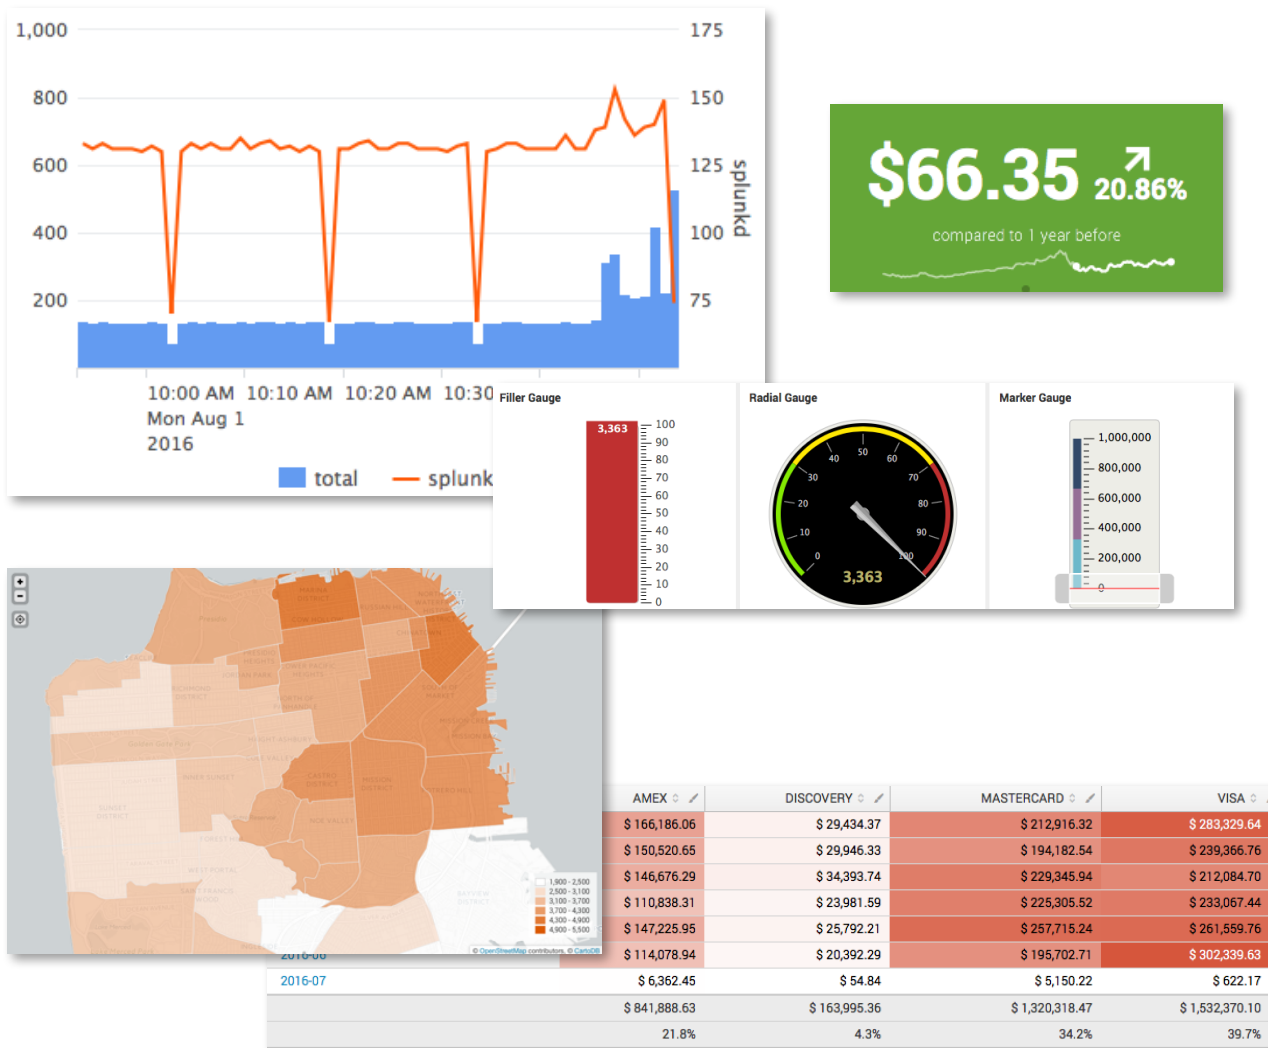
1,000
800
600
400
200

175
150
125
100
75

splunkd

10:00 AM
Mon Aug 1
2016

10:10 AM

10:20 AM

10:30

total

splunk

$66.35 ↗ 20.86%

compared to 1 year before

Filler Gauge

3,363

100
90
80
70
60
50
40
30
20
10
0

Radial Gauge

0
10
20
30
40
50
60
70
80
90
100

3,363

Marker Gauge

1,000,000
800,000
600,000
400,000
200,000
0

1,900 - 2,500
2,500 - 3,100
3,100 - 3,700
3,700 - 4,300
4,300 - 4,900
4,900 - 5,500

© OpenStreetMap contributors, © CartoDB

| | AMEX | DISCOVERY | MASTERCARD | VISA |
|---|---|---|---|---|
| | $ 166,186.06 | $ 29,434.37 | $ 212,916.32 | $ 283,329.64 |
| | $ 150,520.65 | $ 29,946.33 | $ 194,182.54 | $ 239,366.76 |
| | $ 146,676.29 | $ 34,393.74 | $ 229,345.94 | $ 212,084.70 |
| | $ 110,838.31 | $ 23,981.59 | $ 225,305.52 | $ 233,067.44 |
| | $ 147,225.95 | $ 25,792.21 | $ 257,715.24 | $ 261,559.76 |
| 2016-06 | $ 114,078.94 | $ 20,392.29 | $ 195,702.71 | $ 302,339.63 |
| 2016-07 | $ 6,362.45 | $ 54.84 | $ 5,150.22 | $ 622.17 |
| | $ 841,888.63 | $ 163,995.36 | $ 1,320,318.47 | $ 1,532,370.10 |
| | 21.8% | 4.3% | 34.2% | 39.7% |